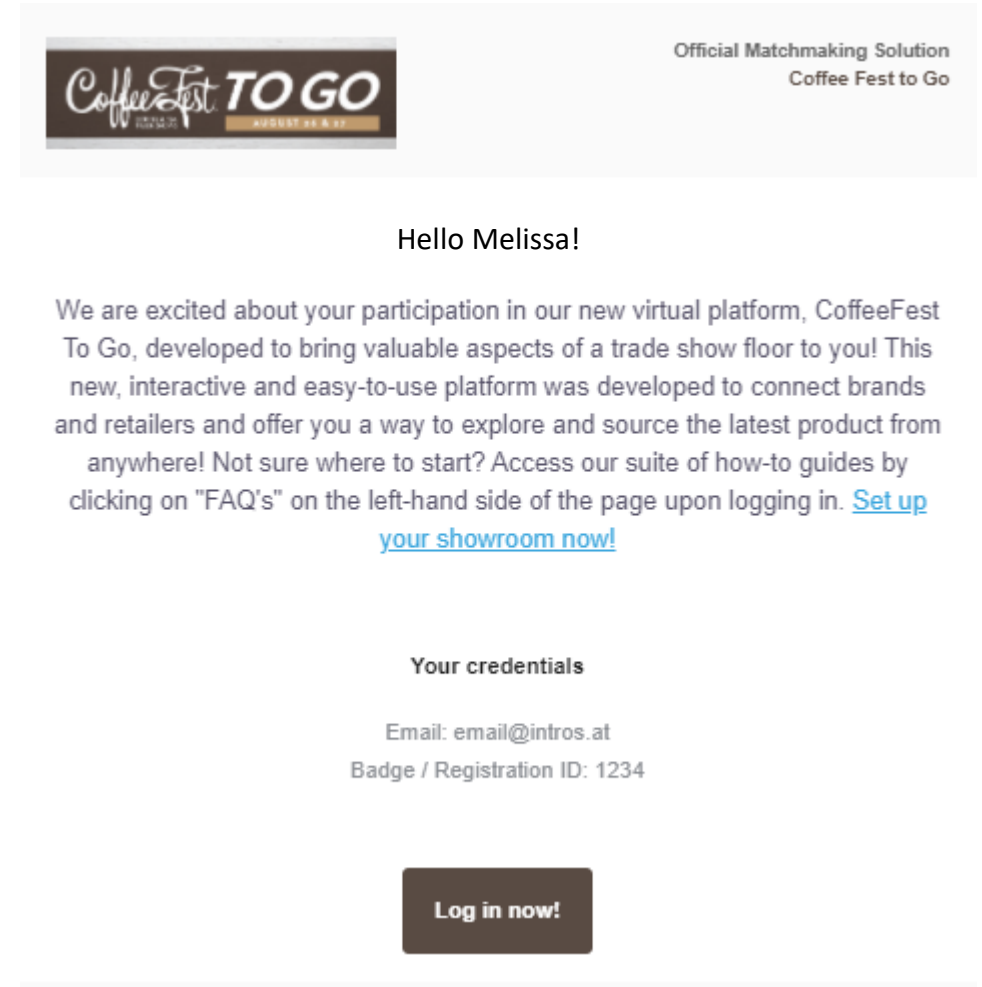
CoffeeFest TO GO

AUGUST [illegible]

Official Matchmaking Solution
Coffee Fest to Go

Hello Melissa!

We are excited about your participation in our new virtual platform, CoffeeFest To Go, developed to bring valuable aspects of a trade show floor to you! This new, interactive and easy-to-use platform was developed to connect brands and retailers and offer you a way to explore and source the latest product from anywhere! Not sure where to start? Access our suite of how-to guides by clicking on "FAQ's" on the left-hand side of the page upon logging in. Set up your showroom now!

Your credentials

Email: email@intros.at
Badge / Registration ID: 1234

Log in now!